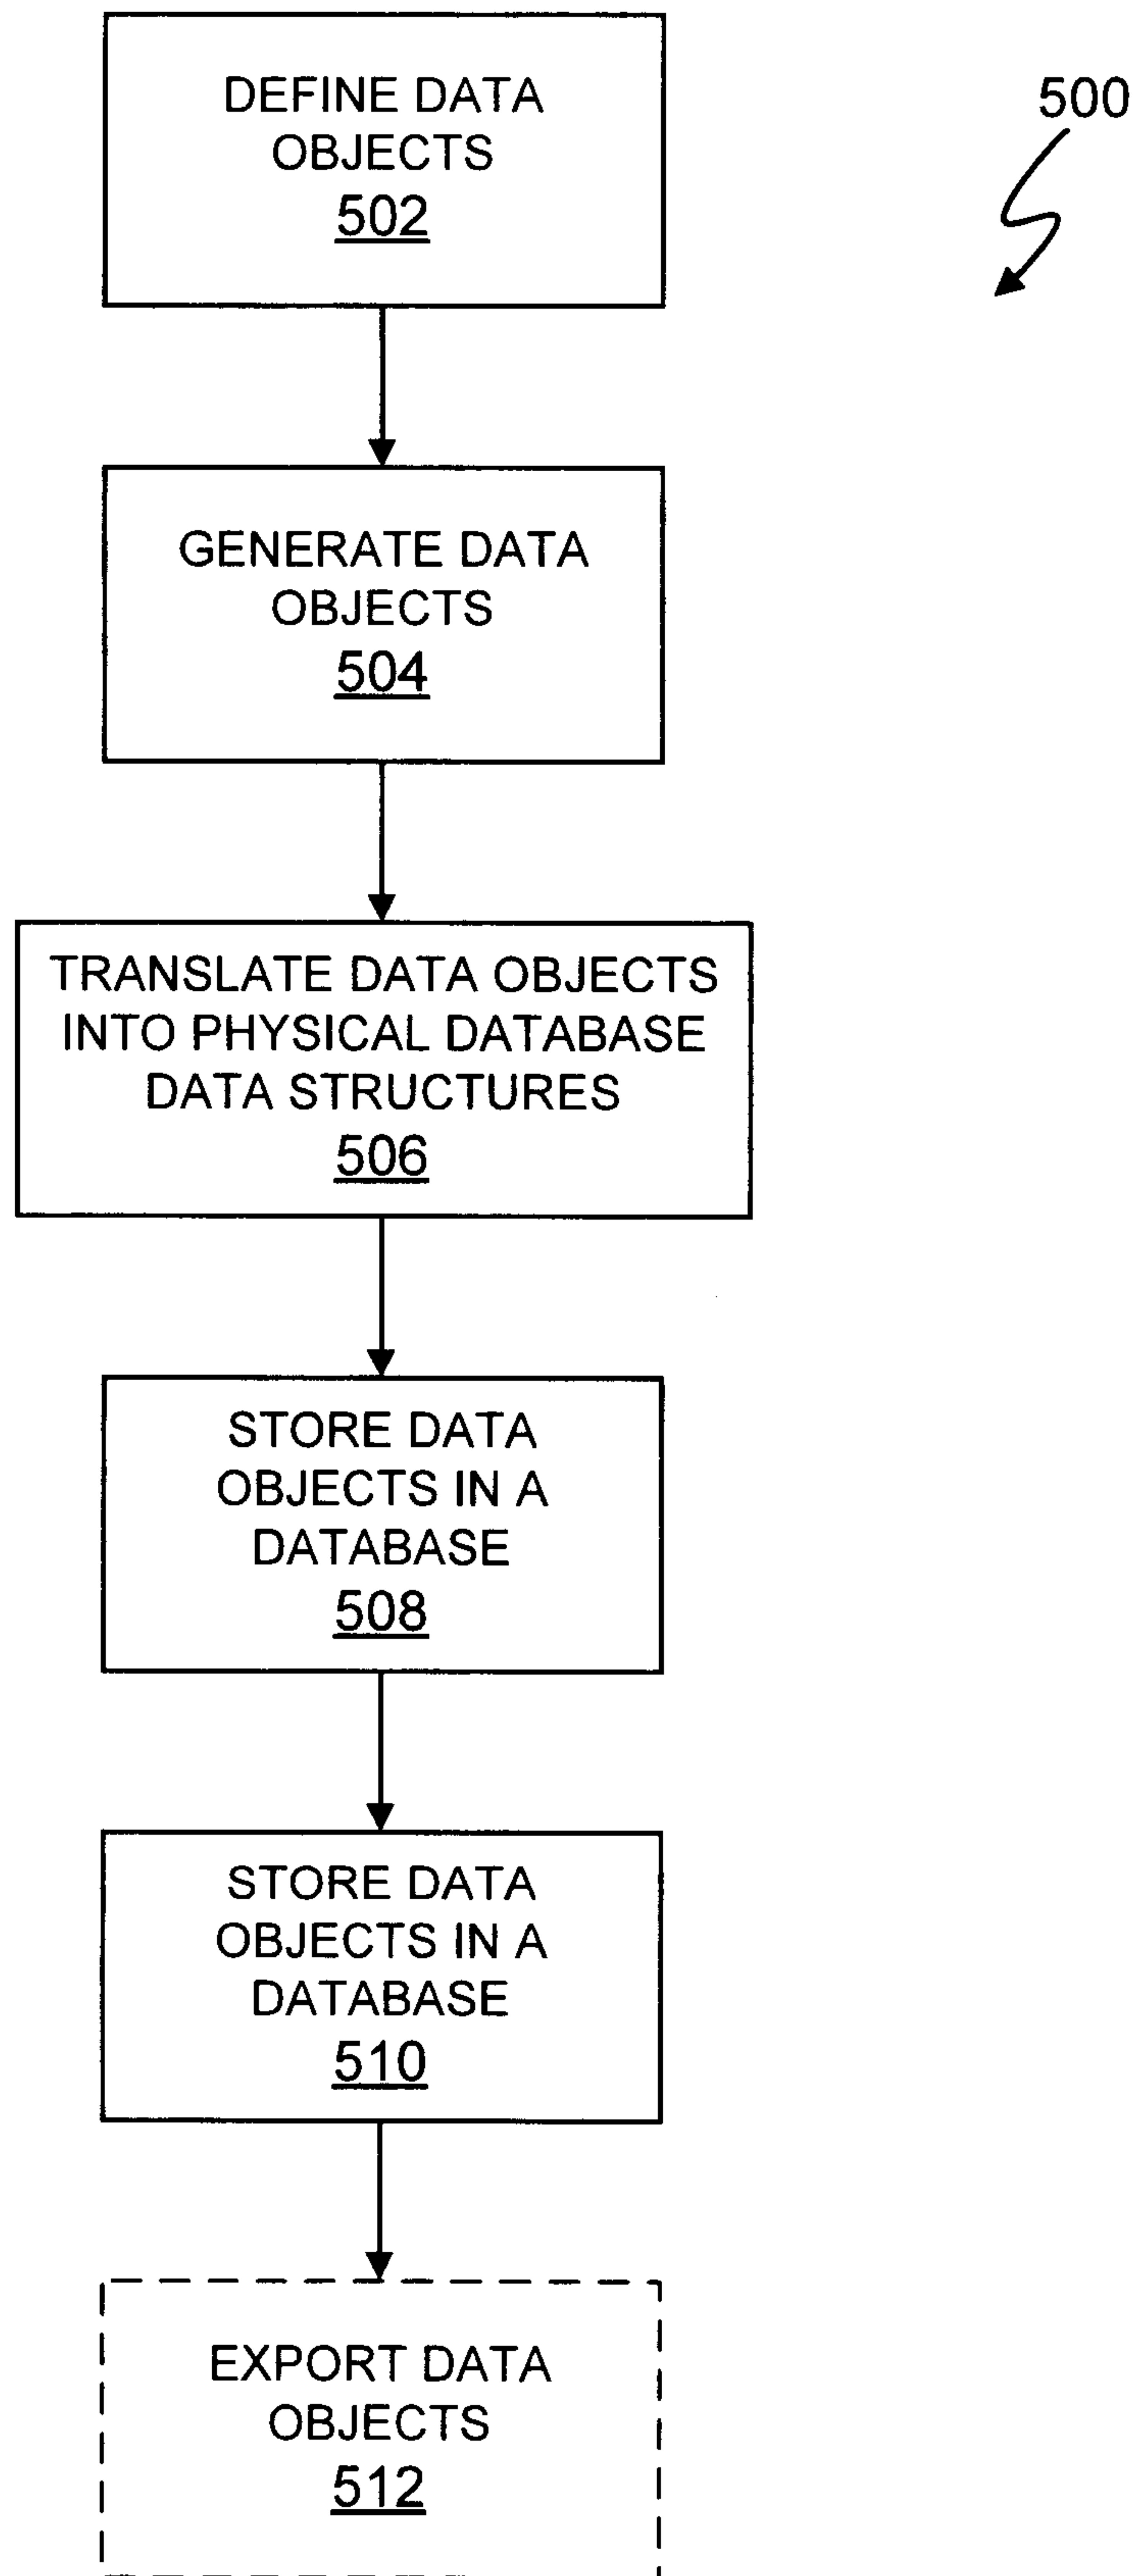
DEFINE DATA OBJECTS
502

500

GENERATE DATA OBJECTS
504

TRANSLATE DATA OBJECTS INTO PHYSICAL DATABASE DATA STRUCTURES
506

STORE DATA OBJECTS IN A DATABASE
508

STORE DATA OBJECTS IN A DATABASE
510

EXPORT DATA OBJECTS
512